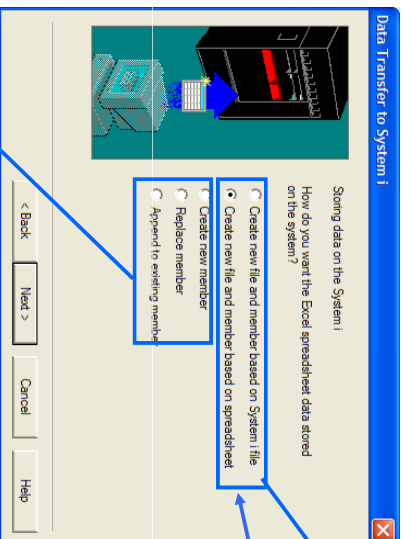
Data Transfer to System i

Storing data on the System i

How do you want the Excel spreadsheet data stored on the system?

Create new file and member based on System i file

Create new file and member based on spreadsheet

Create new member

Replace member

Append to existing member

< Back

Next >

Cancel

Help